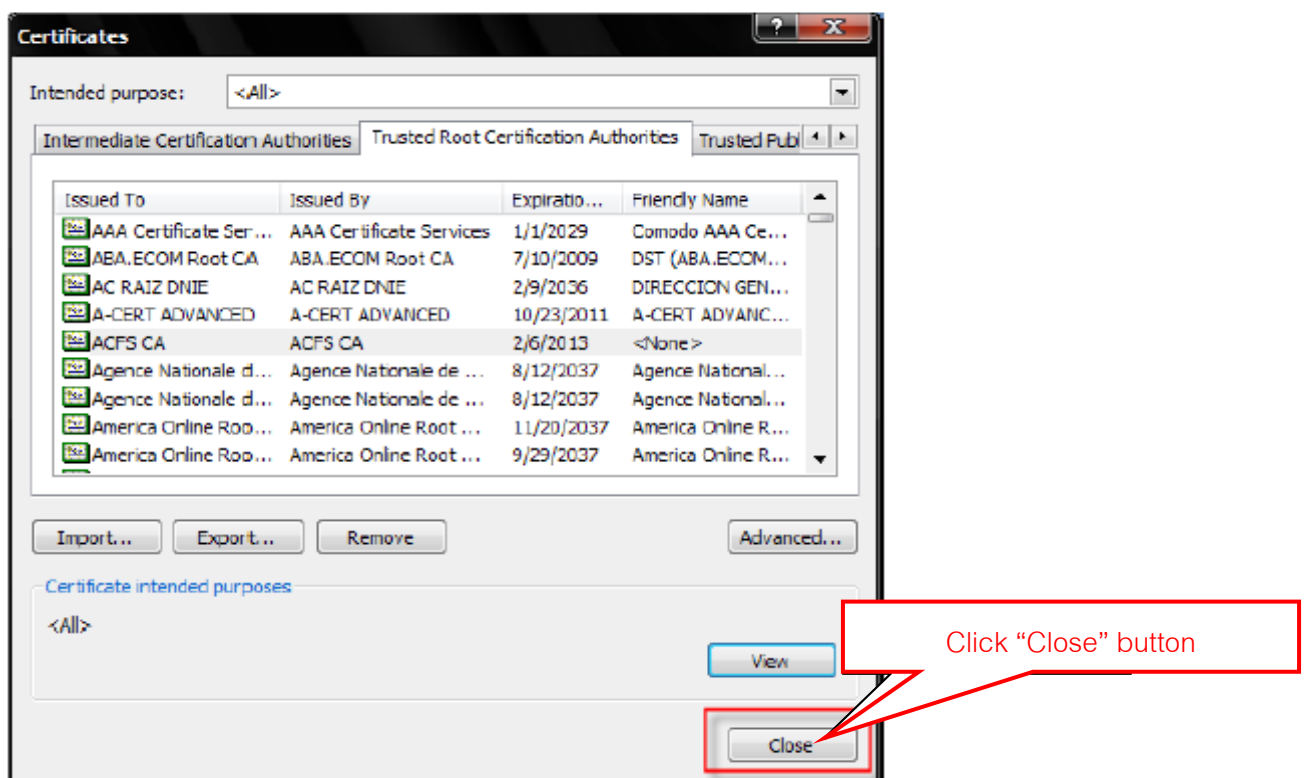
Certificates

?

X

Intended purpose: <All>

Intermediate Certification Authorities | Trusted Root Certification Authorities | Trusted Publ

| Issued To | Issued By | Expiratio... | Friendly Name |
|---|---|---|---|
| AAA Certificate Ser... | AAA Certificate Services | 1/1/2029 | Comodo AAA Ce... |
| ABA.ECOM Root CA | ABA.ECOM Root CA | 7/10/2009 | DST (ABA.ECOM... |
| AC RAIZ DNIE | AC RAIZ DNIE | 2/9/2036 | DIRECCION GEN... |
| A-CERT ADVANCED | A-CERT ADVANCED | 10/23/2011 | A-CERT ADVANC... |
| ACFS CA | ACFS CA | 2/6/2013 | <None> |
| Agence Nationale d... | Agence Nationale de ... | 8/12/2037 | Agence National... |
| Agence Nationale d... | Agence Nationale de ... | 8/12/2037 | Agence National... |
| America Online Roo... | America Online Root ... | 11/20/2037 | America Online R... |
| America Online Roo... | America Online Root ... | 9/29/2037 | America Online R... |

Import... Export... Remove Advanced...

Certificate intended purposes

<All>

View

Click “Close” button

Close